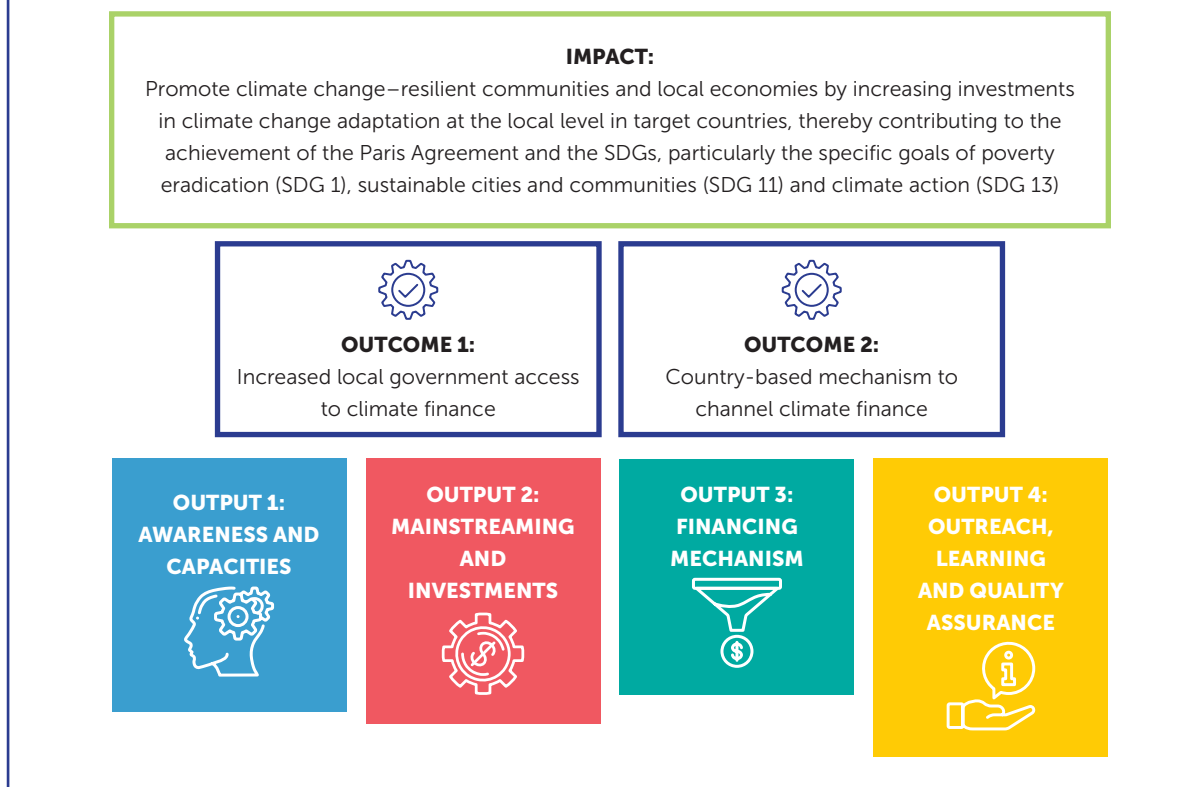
IMPACT:
Promote climate change–resilient communities and local economies by increasing investments in climate change adaptation at the local level in target countries, thereby contributing to the achievement of the Paris Agreement and the SDGs, particularly the specific goals of poverty eradication (SDG 1), sustainable cities and communities (SDG 11) and climate action (SDG 13)

OUTCOME 1:
Increased local government access to climate finance

OUTCOME 2:
Country-based mechanism to channel climate finance

OUTPUT 1:
AWARENESS AND CAPACITIES

OUTPUT 2:
MAINSTREAMING AND INVESTMENTS

OUTPUT 3:
FINANCING MECHANISM

OUTPUT 4:
OUTREACH, LEARNING AND QUALITY ASSURANCE